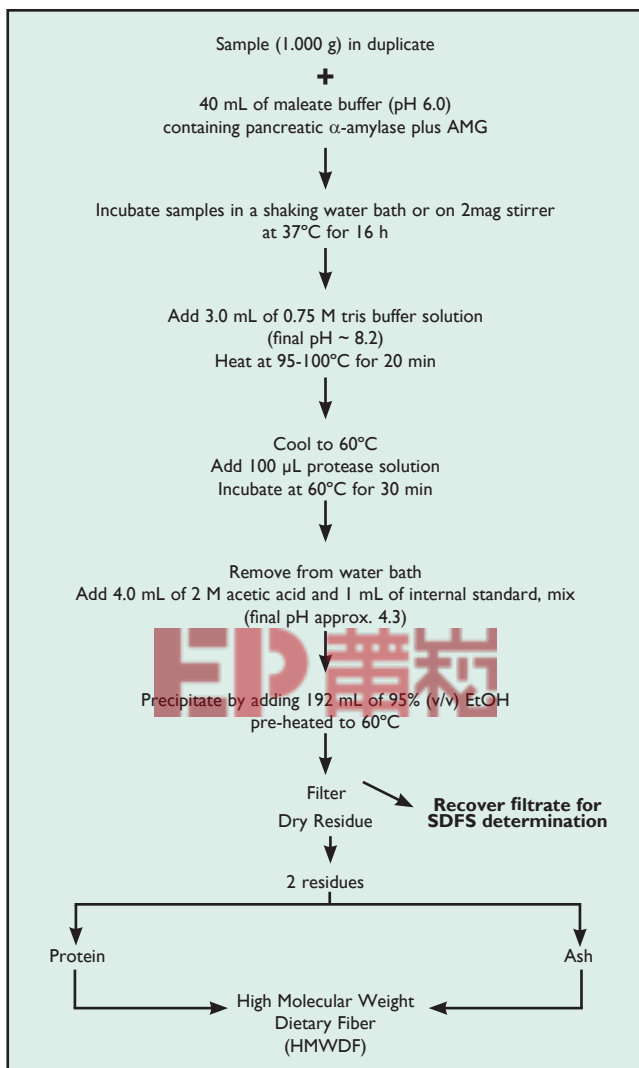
Sample (1.000 g) in duplicate

+

40 mL of maleate buffer (pH 6.0)
containing pancreatic $\alpha$-amylase plus AMG

Incubate samples in a shaking water bath or on 2mag stirrer
at 37°C for 16 h

Add 3.0 mL of 0.75 M tris buffer solution
(final pH ~ 8.2)
Heat at 95-100°C for 20 min

Cool to 60°C
Add 100 µL protease solution
Incubate at 60°C for 30 min

Remove from water bath
Add 4.0 mL of 2 M acetic acid and 1 mL of internal standard, mix
(final pH approx. 4.3)

Precipitate by adding 192 mL of 95% (v/v) EtOH
pre-heated to 60°C

Filter
Dry Residue

Recover filtrate for
SDFS determination

2 residues

Protein

Ash

High Molecular Weight
Dietary Fiber
(HMWDF)